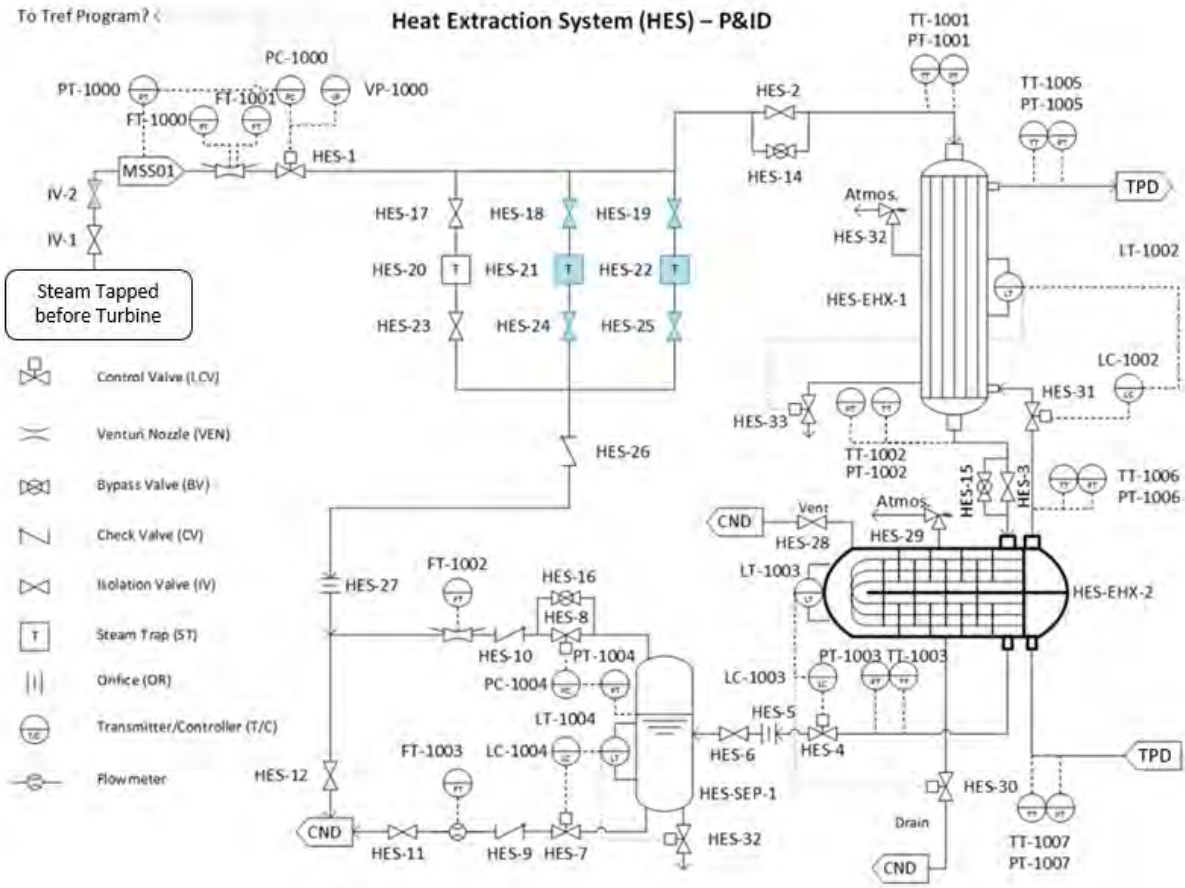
To Tref Program? ‹

Heat Extraction System (HES) – P&ID

PT-1000
PC-1000
VP-1000
FT-1000
FT-1001
HES-1
MSS01
IV-2
IV-1

Steam Tapped before Turbine

HES-2
HES-14
TT-1001
PT-1001
TT-1005
PT-1005
TPD
Atmos.
HES-32
LT-1002
HES-EHX-1
LC-1002
HES-31
HES-33
TT-1002
PT-1002
HES-15
HES-3
TT-1006
PT-1006

HES-17
HES-18
HES-19
HES-20
HES-21
HES-22
HES-23
HES-24
HES-25
HES-26

Control Valve (LCV)
Venturi Nozzle (VEN)
Bypass Valve (BV)
Check Valve (CV)
Isolation Valve (IV)
Steam Trap (ST)
Orifice (OR)
Transmitter/Controller (T/C)
Flowmeter

CND
Vent
HES-28
Atmos.
HES-29
LT-1003
HES-EHX-2
HES-27
FT-1002
HES-16
HES-8
HES-10
PT-1004
PC-1004
LT-1004
LC-1004
PT-1003
TT-1003
LC-1003
HES-5
HES-6
HES-4
TPD
FT-1003
HES-12
HES-SEP-1
HES-30
Drain
CND
HES-11
HES-9
HES-7
HES-32
CND
TT-1007
PT-1007